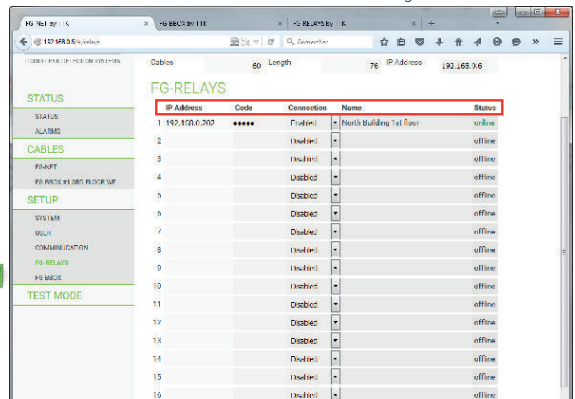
FG-NET by TTK | FG-BECK by TTK | FG-RELAYS by TTK

192.168.0.6/relays

Rechercher

Cables 60 Length 76 IP Address 192.168.0.6

STATUS
STATUS
ALARMS
CABLES
FG-NET
FG-BECK #1 3RD FLOOR WF
SETUP
SYSTEM
USER
COMMUNICATION
FG-RELAYS
FG-BECK
TEST MODE

FG-RELAYS

| | IP Address | Code | Connection | Name | Status |
|---|---|---|---|---|---|
| 1 | 192.168.0.202 | ●●●●● | Disabled | North Building 1st floor | online |
| 2 | | | Disabled | | offline |
| 3 | | | Disabled | | offline |
| 4 | | | Disabled | | offline |
| 5 | | | Disabled | | offline |
| 6 | | | Disabled | | offline |
| 7 | | | Disabled | | offline |
| 8 | | | Disabled | | offline |
| 9 | | | Disabled | | offline |
| 10 | | | Disabled | | offline |
| 11 | | | Disabled | | offline |
| 12 | | | Disabled | | offline |
| 13 | | | Disabled | | offline |
| 14 | | | Disabled | | offline |
| 15 | | | Disabled | | offline |
| 16 | | | Disabled | | offline |